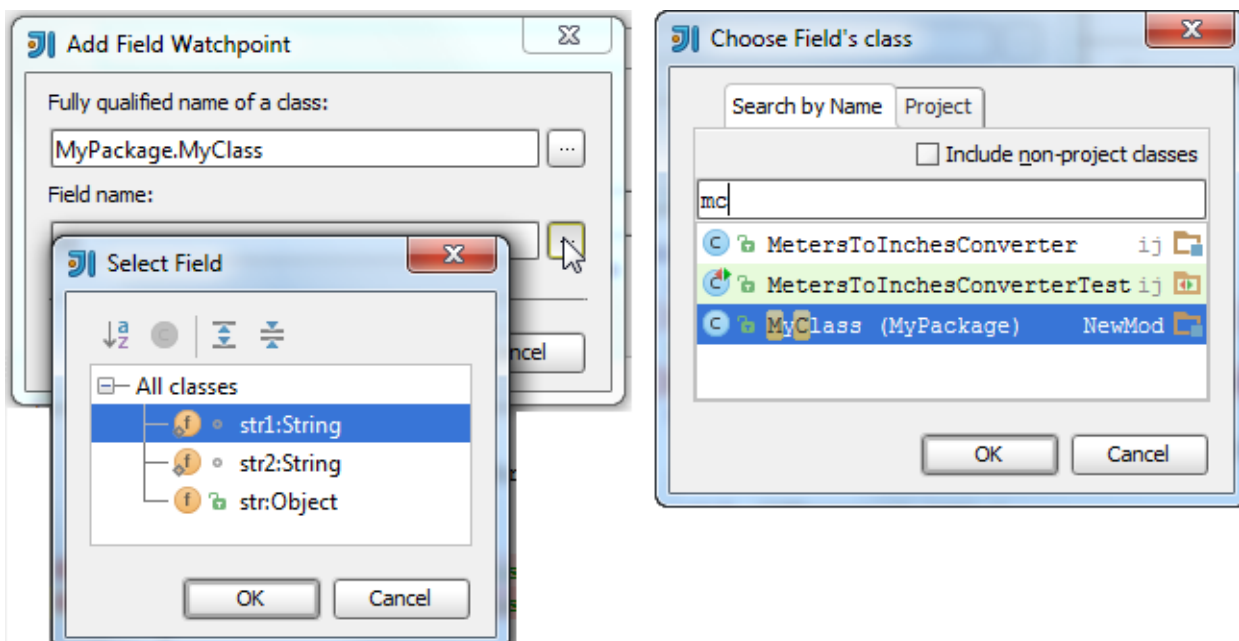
Add Field Watchpoint

Fully qualified name of a class:

MyPackage.MyClass

...

Field name:

ncel

Select Field

All classes

str1:String

str2:String

str:Object

OK

Cancel

Choose Field's class

Search by Name

Project

Include non-project classes

mc

MetersToInchesConverter ij

MetersToInchesConverterTest ij

MyClass (MyPackage) NewMod

OK

Cancel